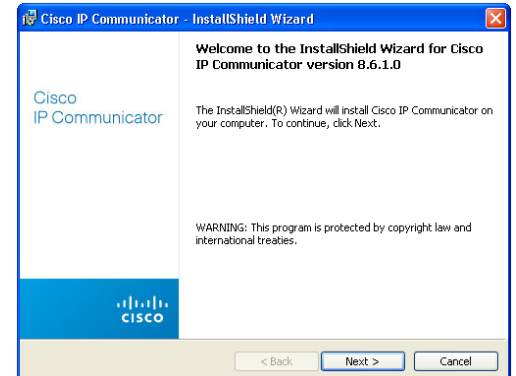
Cisco IP Communicator - InstallShield Wizard

Cisco
IP Communicator

Welcome to the InstallShield Wizard for Cisco IP Communicator version 8.6.1.0

The InstallShield(R) Wizard will install Cisco IP Communicator on your computer. To continue, click Next.

WARNING: This program is protected by copyright law and international treaties.

cisco

< Back
Next >
Cancel